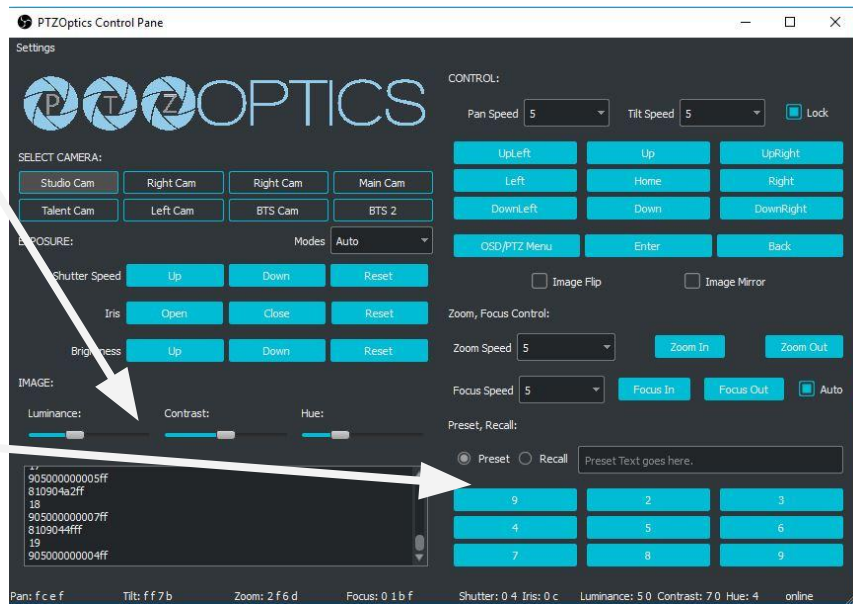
PTZOptics Control Pane

Settings

PTZOPTICS

SELECT CAMERA:

Studio Cam | Right Cam | Right Cam | Main Cam
Talent Cam | Left Cam | BTS Cam | BTS 2

E POSURE: Modes Auto

Shutter Speed Up Down Reset

Iris Open Close Reset

Brig ness Up Down Reset

IMAGE:

Luminance: Contrast: Hue:

17
905000000005ff
810904a2ff
18
905000000007ff
8109044fff
19
905000000004ff

CONTROL:

Pan Speed 5 Tilt Speed 5 Lock

UpLeft Up UpRight
Left Home Right
DownLeft Down DownRight

OSD/PTZ Menu Enter Back

Image Flip Image Mirror

Zoom, Focus Control:

Zoom Speed 5 Zoom In Zoom Out

Focus Speed 5 Focus In Focus Out Auto

Preset, Recall:

Preset Recall Preset Text goes here.

9 2 3
4 5 6
7 8 9

Pan: f c e f Tilt: f f 7 b Zoom: 2 f 6 d Focus: 0 1 b f Shutter: 0 4 Iris: 0 c Luminance: 5 0 Contrast: 7 0 Hue: 4 online